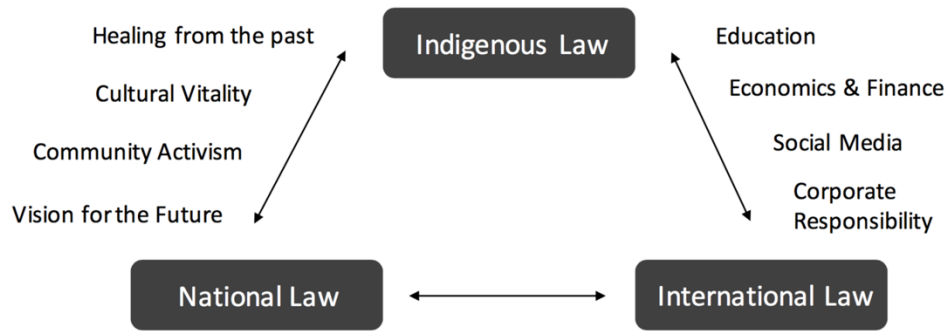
Healing from the past

Cultural Vitality

Community Activism

Vision for the Future

Indigenous Law

Education

Economics & Finance

Social Media

Corporate Responsibility

National Law

International Law